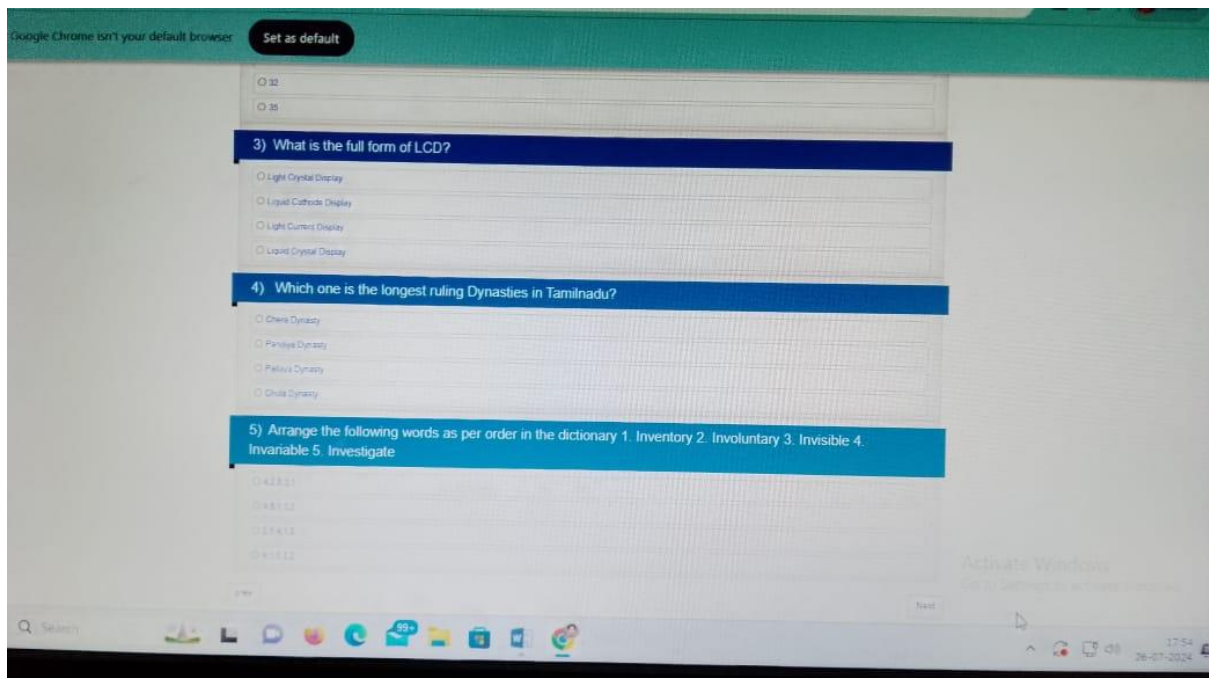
Google Chrome isn't your default browser Set as default

32

35

3) What is the full form of LCD?

Light Crystal Display

Liquid Cathode Display

Light Current Display

Liquid Crystal Display

4) Which one is the longest ruling Dynasties in Tamilnadu?

Chera Dynasty

Pandya Dynasty

Pallava Dynasty

Chola Dynasty

5) Arrange the following words as per order in the dictionary 1. Inventory 2. Involuntary 3. Invisible 4. Invariable 5. Investigate

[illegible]

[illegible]

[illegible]

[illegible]

Prev

Next

Activate Windows
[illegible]

Search

99+

17:54
26-07-2024